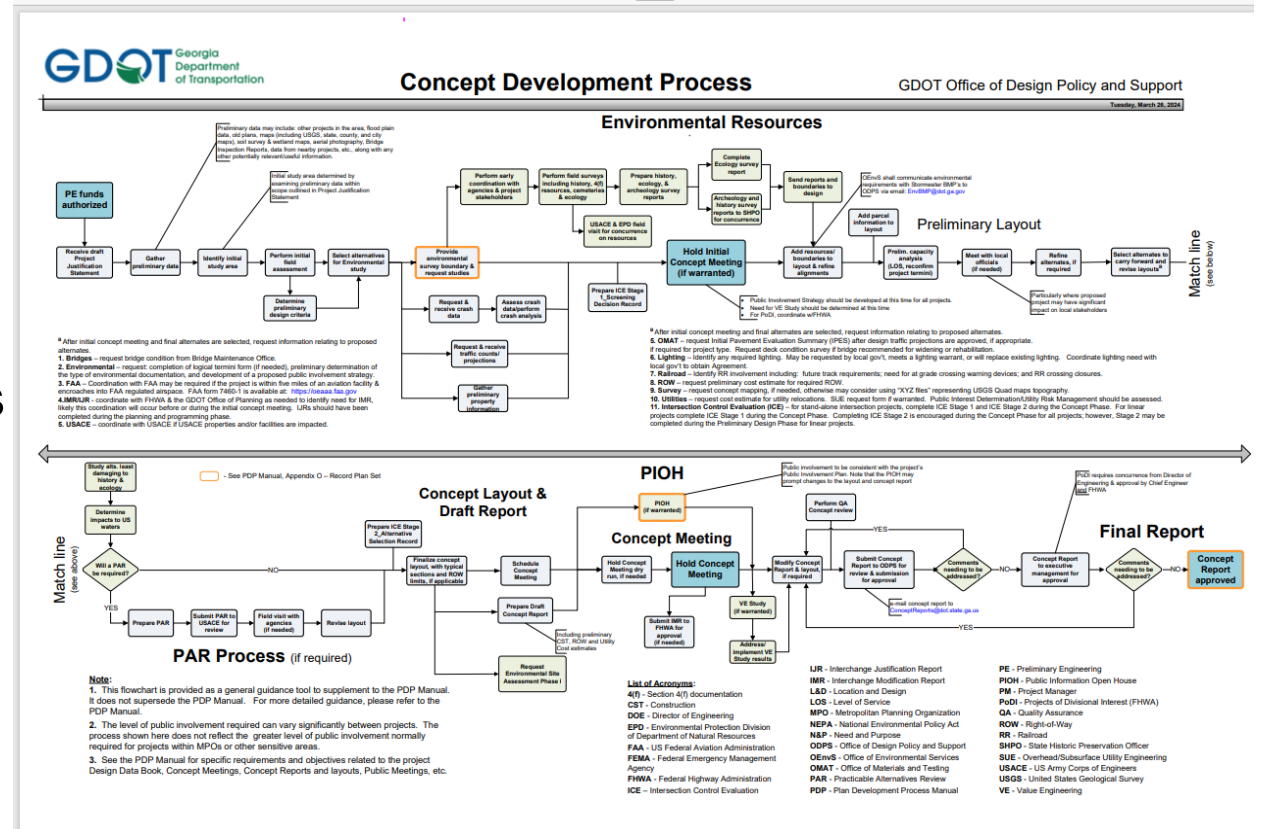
GDOT Georgia Department of Transportation

Concept Development Process

GDOT Office of Design Policy and Support

Tuesday, March 26, 2024

Environmental Resources

Preliminary data may include: other projects in the area, flood plain data, old plans, maps (including USGS, state, county, and city maps), soil survey & wetland maps, aerial photography, Bridge Inspection Reports, data from nearby projects, etc., along with any other potentially relevant/useful information.

Initial study area determined by examining preliminary data within scope outlined in Project Justification Statement

PE funds authorized

Receive draft Project Justification Statement

Gather preliminary data

Identify initial study area

Perform initial field assessment

Determine preliminary design criteria

Select alternatives for Environmental study

Provide environmental survey boundary & request studies

Perform early coordination with agencies & project stakeholders

Perform field surveys including history, 4(f) resources, cemeteries & ecology

Prepare history, ecology, & archeology survey reports

Complete Ecology survey report

Archeology and history survey reports to SHPO for concurrence

USACE & EPD field visit for concurrence on resources

Send reports and boundaries to design

OEnvS shall communicate environmental requirements with Stormwater BMP's to ODPS via email: EnvBMP@dot.ga.gov

Add parcel information to layout

Preliminary Layout

Hold Initial Concept Meeting (if warranted)

Prepare ICE Stage 1_Screening Decision Record

Add resources/ boundaries to layout & refine alignments

Prelim. capacity analysis (LOS, reconfirm project termini)

Meet with local officials (if needed)

Refine alternates, if required

Select alternates to carry forward and revise layouts

Match line (see below)

Particularly where proposed project may have significant impact on local stakeholders

Public Involvement Strategy should be developed at this time for all projects.
Need for VE Study should be determined at this time
For PoDI, coordinate w/FHWA.

Request & receive crash data

Assess crash data/perform crash analysis

Request & receive traffic counts/ projections

Gather preliminary property information

* After initial concept meeting and final alternates are selected, request information relating to proposed alternates.
1. Bridges – request bridge condition from Bridge Maintenance Office.
2. Environmental – request: completion of logical termini form (if needed), preliminary determination of the type of environmental documentation, and development of a proposed public involvement strategy.
3. FAA – Coordination with FAA may be required if the project is within five miles of an aviation facility & encroaches into FAA regulated airspace. FAA form 7460-1 is available at: https://oeaaa.faa.gov
4.IMR/IJR - coordinate with FHWA & the GDOT Office of Planning as needed to identify need for IMR, likely this coordination will occur before or during the initial concept meeting. IJRs should have been completed during the planning and programming phase.
5. USACE – coordinate with USACE if USACE properties and/or facilities are impacted.

* After initial concept meeting and final alternates are selected, request information relating to proposed alternates.
5. OMAT – request Initial Pavement Evaluation Summary (IPES) after design traffic projections are approved, if appropriate. if required for project type. Request deck condition survey if bridge recommended for widening or rehabilitation.
6. Lighting – Identify any required lighting. May be requested by local gov't, meets a lighting warrant, or will replace existing lighting. Coordinate lighting need with local gov't to obtain Agreement.
7. Railroad – Identify RR involvement including: future track requirements; need for at grade crossing warning devices; and RR crossing closures.
8. ROW – request preliminary cost estimate for required ROW.
9. Survey – request concept mapping, if needed, otherwise may consider using "XYZ files" representing USGS Quad maps topography.
10. Utilities – request cost estimate for utility relocations. SUE request form if warranted. Public Interest Determination/Utility Risk Management should be assessed.
11. Intersection Control Evaluation (ICE) – for stand-alone intersection projects, complete ICE Stage 1 and ICE Stage 2 during the Concept Phase. For linear projects complete ICE Stage 1 during the Concept Phase. Completing ICE Stage 2 is encouraged during the Concept Phase for all projects; however, Stage 2 may be completed during the Preliminary Design Phase for linear projects.

Study alts. least damaging to history & ecology

- See PDP Manual, Appendix O – Record Plan Set

Determine impacts to US waters

Match line (see above)

Will a PAR be required?

NO

YES

Prepare PAR

Submit PAR to USACE for review

Field visit with agencies (if needed)

Revise layout

PAR Process (if required)

Concept Layout & Draft Report

Prepare ICE Stage 2_Alternative Selection Record

Finalize concept layout, with typical sections and ROW limits, if applicable

Schedule Concept Meeting

Prepare Draft Concept Report

Including preliminary CST, ROW and Utility Cost estimates

Request Environmental Site Assessment Phase I

PIOH

PIOH (if warranted)

Public involvement to be consistent with the project's Public Involvement Plan. Note that the PIOH may prompt changes to the layout and concept report

Concept Meeting

Hold Concept Meeting dry run, if needed

Hold Concept Meeting

Submit IMR to FHWA for approval (if needed)

VE Study (if warranted)

Address/ implement VE Study results

Perform QA Concept review

YES

Modify Concept Report & layout, if required

Submit Concept Report to ODPS for review & submission for approval

e-mail concept report to ConceptReports@dot.state.ga.us

Comments needing to be addressed?

NO

Concept Report to executive management for approval

PoDI requires concurrence from Director of Engineering & approval by Chief Engineer and FHWA

Final Report

Comments needing to be addressed?

NO

YES

Concept Report approved

Note:
1. This flowchart is provided as a general guidance tool to supplement to the PDP Manual. It does not supersede the PDP Manual. For more detailed guidance, please refer to the PDP Manual.
2. The level of public involvement required can vary significantly between projects. The process shown here does not reflect the greater level of public involvement normally required for projects within MPOs or other sensitive areas.
3. See the PDP Manual for specific requirements and objectives related to the project Design Data Book, Concept Meetings, Concept Reports and layouts, Public Meetings, etc.

List of Acronyms:
4(f) – Section 4(f) documentation
CST - Construction
DOE - Director of Engineering
EPD - Environmental Protection Division of Department of Natural Resources
FAA - US Federal Aviation Administration
FEMA - Federal Emergency Management Agency
FHWA - Federal Highway Administration
ICE – Intersection Control Evaluation

IJR - Interchange Justification Report
IMR - Interchange Modification Report
L&D - Location and Design
LOS - Level of Service
MPO - Metropolitan Planning Organization
NEPA - National Environmental Policy Act
N&P - Need and Purpose
ODPS - Office of Design Policy and Support
OEnvS - Office of Environmental Services
OMAT - Office of Materials and Testing
PAR - Practicable Alternatives Review
PDP - Plan Development Process Manual

PE - Preliminary Engineering
PIOH - Public Information Open House
PM - Project Manager
PoDI - Projects of Divisional Interest (FHWA)
QA - Quality Assurance
ROW - Right-of-Way
RR - Railroad
SHPO - State Historic Preservation Officer
SUE - Overhead/Subsurface Utility Engineering
USACE - US Army Corps of Engineers
USGS - United States Geological Survey
VE - Value Engineering